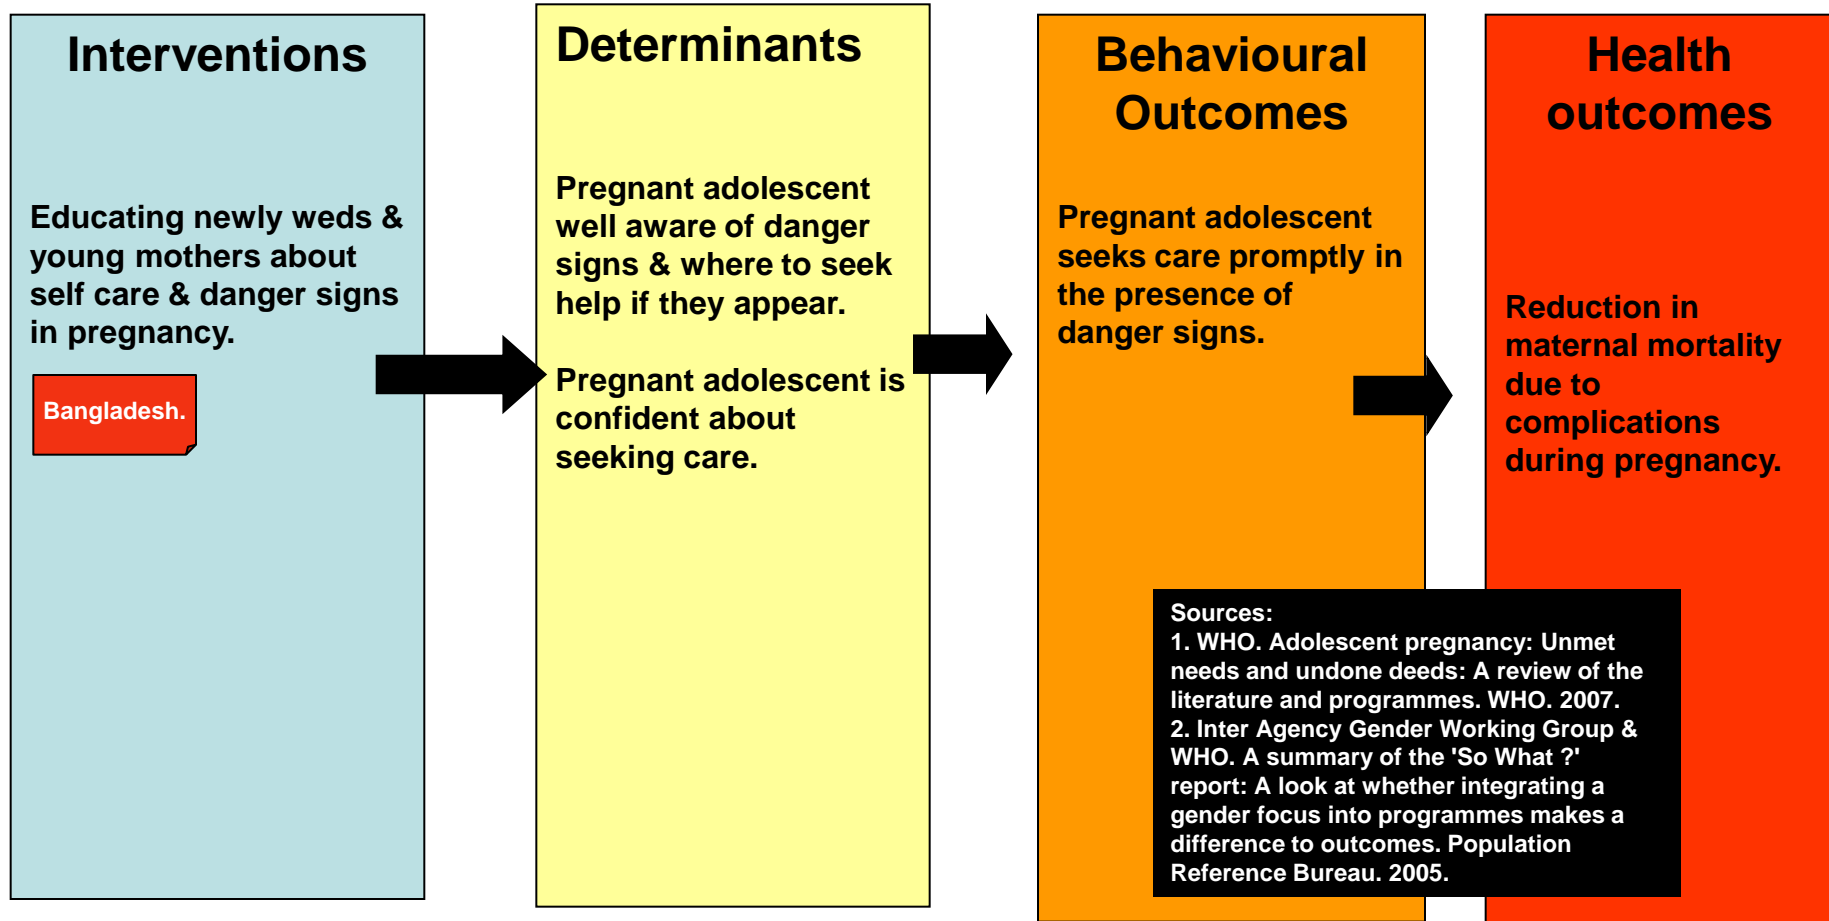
Interventions

Educating newly weds & young mothers about self care & danger signs in pregnancy.

Bangladesh.

Determinants

Pregnant adolescent well aware of danger signs & where to seek help if they appear.

Pregnant adolescent is confident about seeking care.

Behavioural Outcomes

Pregnant adolescent seeks care promptly in the presence of danger signs.

Health outcomes

Reduction in maternal mortality due to complications during pregnancy.

Sources:
1. WHO. Adolescent pregnancy: Unmet needs and undone deeds: A review of the literature and programmes. WHO. 2007.
2. Inter Agency Gender Working Group & WHO. A summary of the 'So What ?' report: A look at whether integrating a gender focus into programmes makes a difference to outcomes. Population Reference Bureau. 2005.